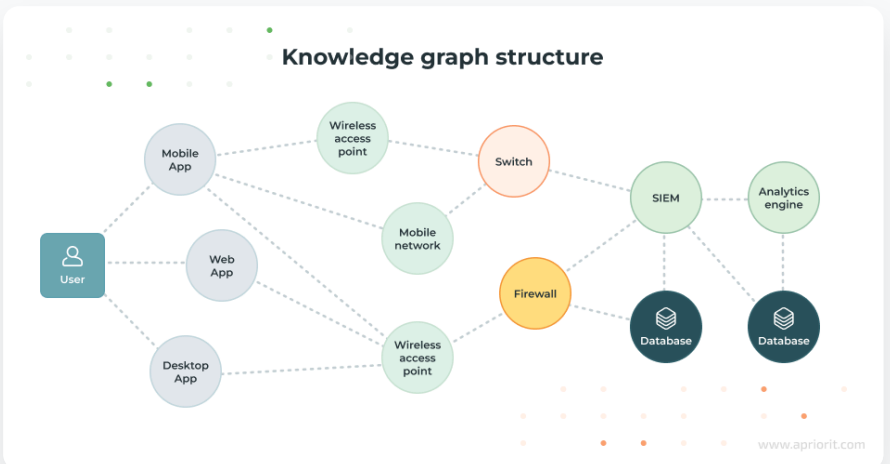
Knowledge graph structure

User

Mobile App

Web App

Desktop App

Wireless access point

Mobile network

Wireless access point

Switch

Firewall

SIEM

Analytics engine

Database

Database

www.apriorit.com